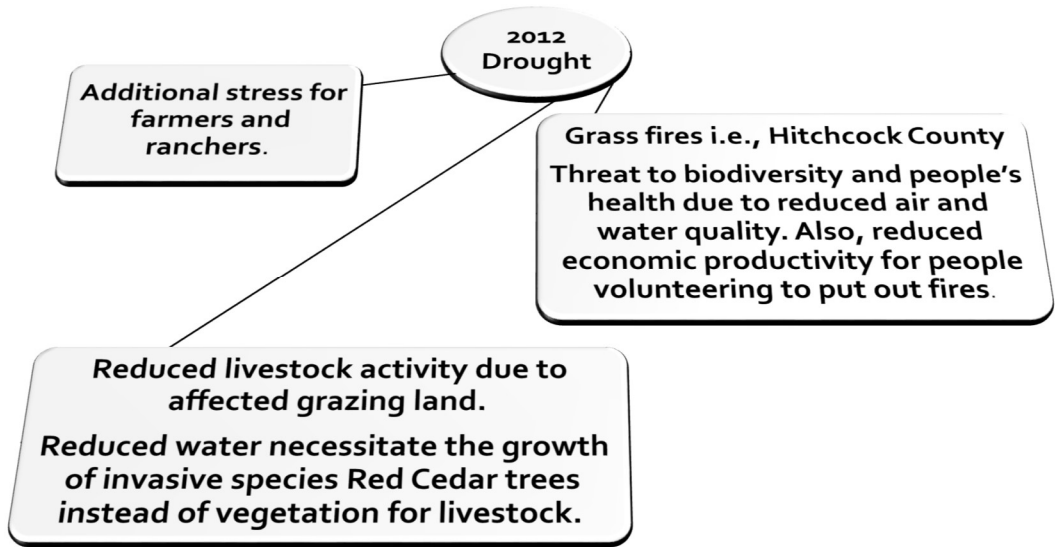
2012 Drought

Additional stress for farmers and ranchers.

Grass fires i.e., Hitchcock County

Threat to biodiversity and people's health due to reduced air and water quality. Also, reduced economic productivity for people volunteering to put out fires.

Reduced livestock activity due to affected grazing land.

Reduced water necessitate the growth of invasive species Red Cedar trees instead of vegetation for livestock.